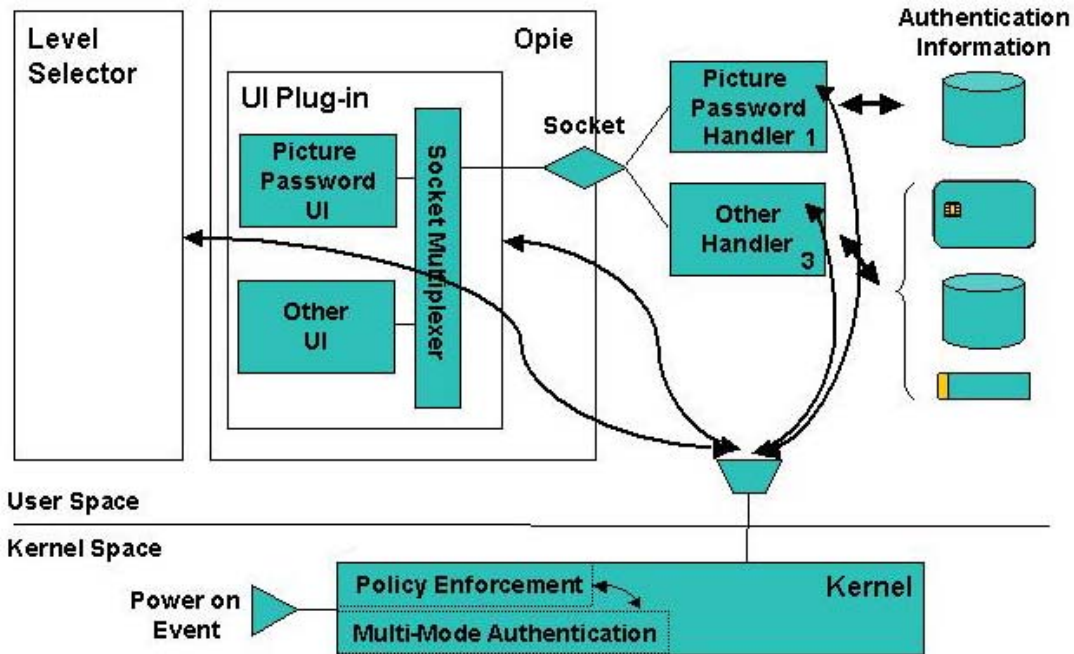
Level Selector

Opie

UI Plug-in

Picture Password UI

Other UI

Socket Multiplexer

Socket

Picture Password Handler 1

Other Handler 3

Authentication Information

User Space

Kernel Space

Power on Event

Policy Enforcement

Multi-Mode Authentication

Kernel